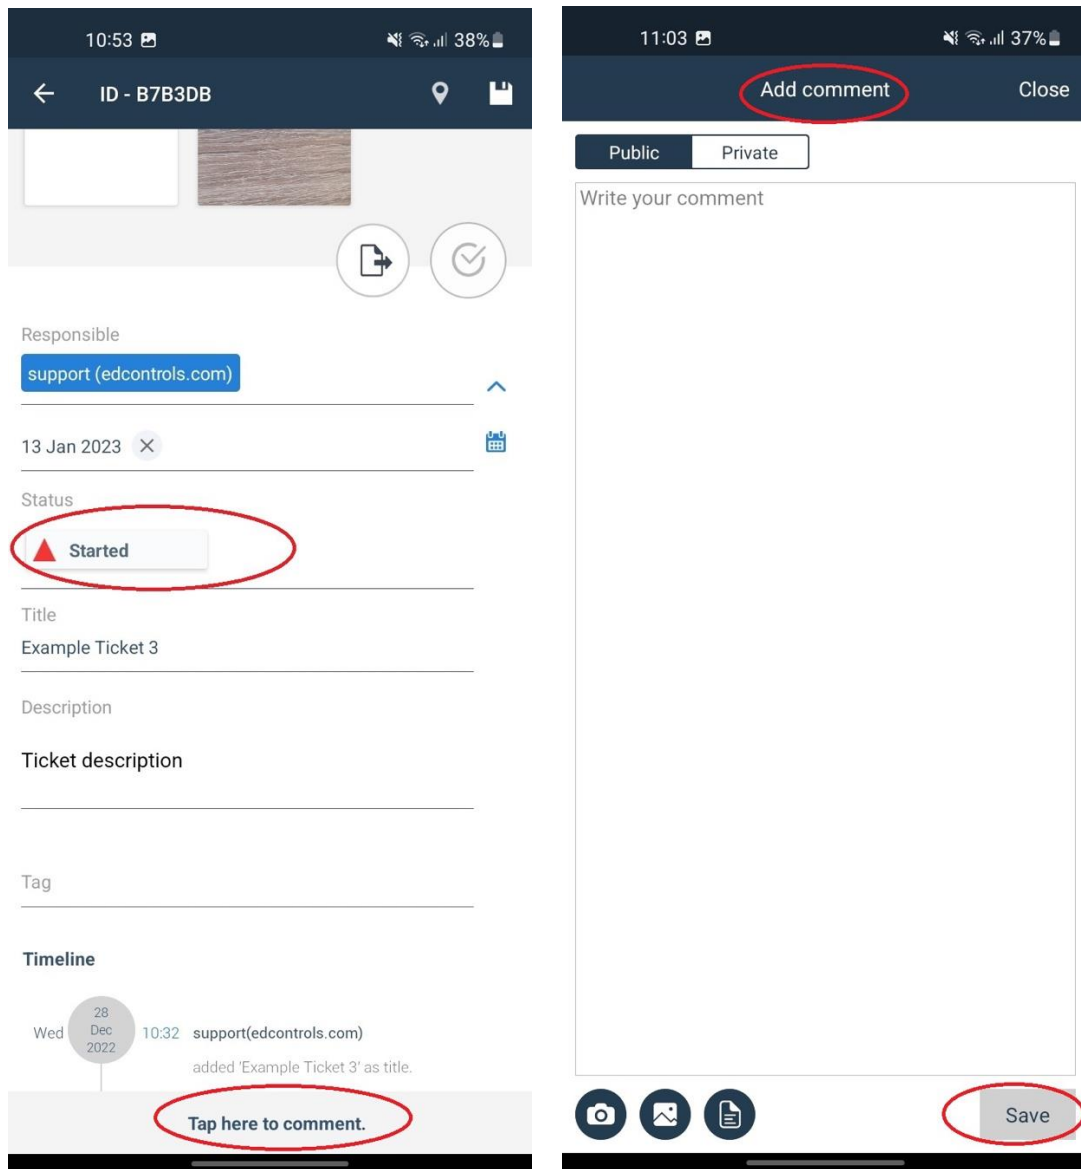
10:53

38%

ID - B7B3DB

Responsible

support (edcontrols.com)

13 Jan 2023

Status

Started

Title

Example Ticket 3

Description

Ticket description

Tag

Timeline

Wed 28 Dec 2022 10:32 support(edcontrols.com)

added 'Example Ticket 3' as title.

Tap here to comment.

11:03

37%

Add comment

Close

Public Private

Write your comment

Save